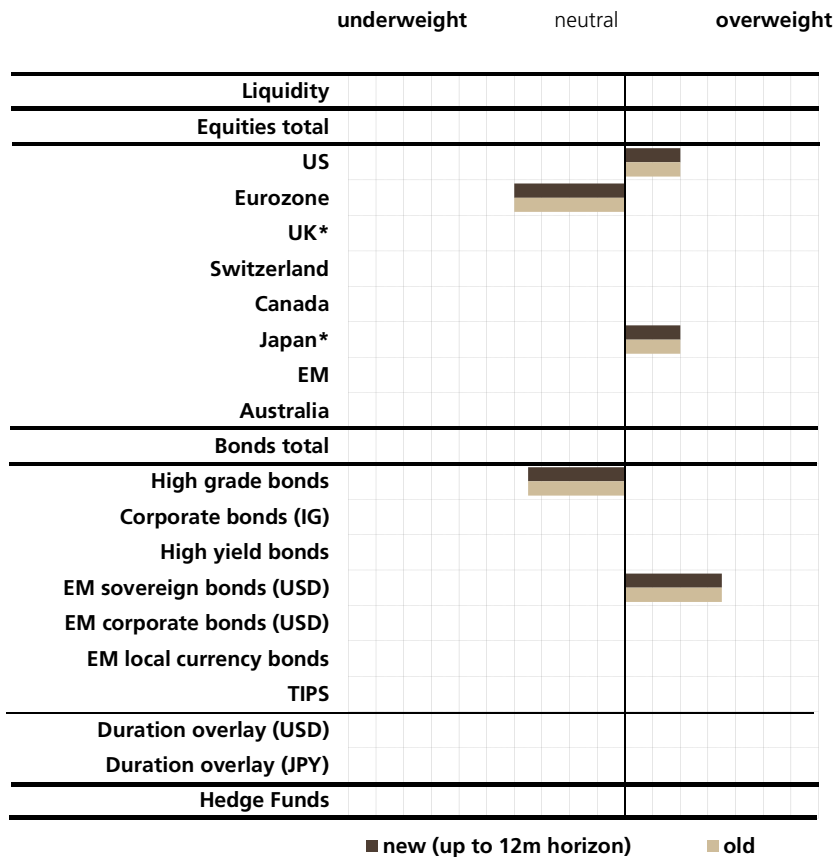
underweight neutral overweight

Liquidity
Equities total
US
Eurozone
UK*
Switzerland
Canada
Japan*
EM
Australia
Bonds total
High grade bonds
Corporate bonds (IG)
High yield bonds
EM sovereign bonds (USD)
EM corporate bonds (USD)
EM local currency bonds
TIPS
Duration overlay (USD)
Duration overlay (JPY)
Hedge Funds

new (up to 12m horizon) old